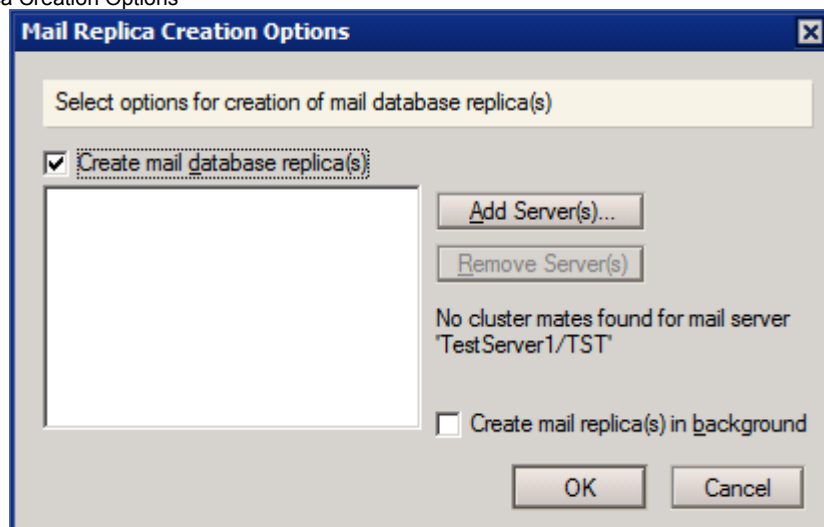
a Creation Options

Mail Replica Creation Options

Select options for creation of mail database replica(s)

Create mail database replica(s)

Add Server(s)...

Remove Server(s)

No cluster mates found for mail server "TestServer1/TST"

Create mail replica(s) in background

OK

Cancel